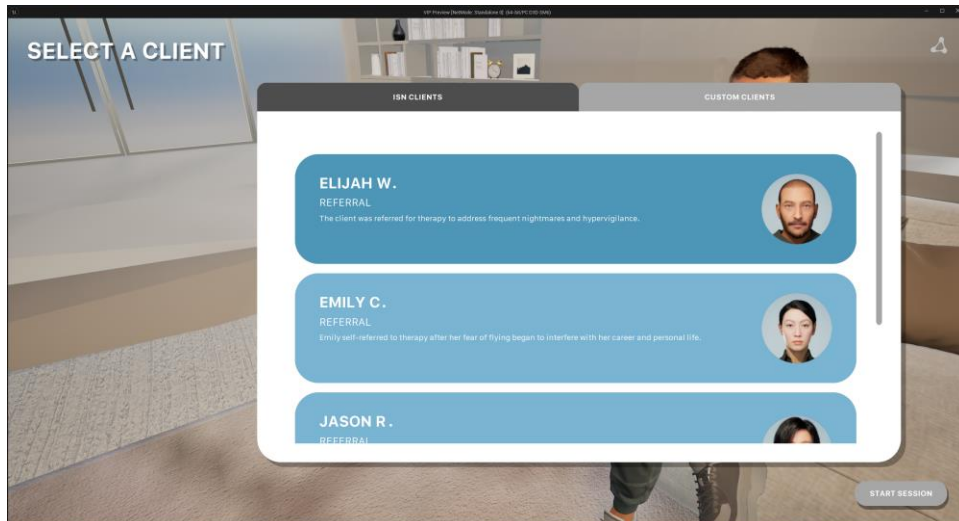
VIP Preview [NetMode: Standalone 0] (64-bit/PC D3D SM6)

SELECT A CLIENT

ISN CLIENTS

CUSTOM CLIENTS

ELIJAH W.

REFERRAL

The client was referred for therapy to address frequent nightmares and hypervigilance.

EMILY C.

REFERRAL

Emily self-referred to therapy after her fear of flying began to interfere with her career and personal life.

JASON R.

REFERRAL

START SESSION